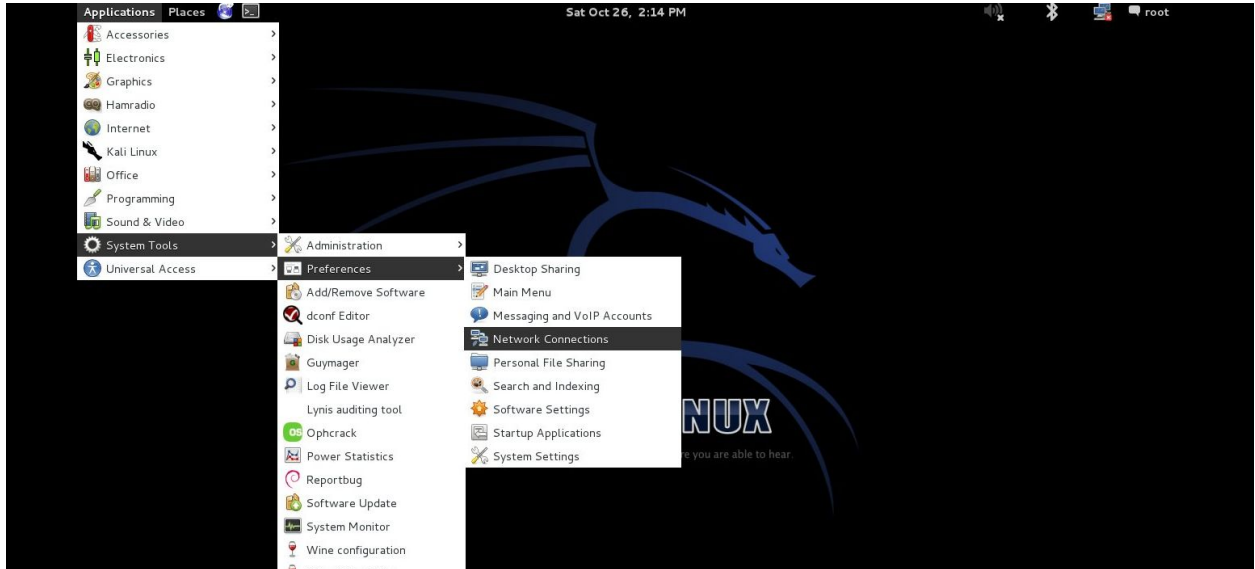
Applications Places

Sat Oct 26, 2:14 PM

root

Accessories
Electronics
Graphics
Hamradio
Internet
Kali Linux
Office
Programming
Sound & Video
System Tools
Universal Access

Administration
Preferences
Add/Remove Software
dconf Editor
Disk Usage Analyzer
Guymager
Log File Viewer
Lynis auditing tool
Ophcrack
Power Statistics
Reportbug
Software Update
System Monitor
Wine configuration

Desktop Sharing
Main Menu
Messaging and VoIP Accounts
Network Connections
Personal File Sharing
Search and Indexing
Software Settings
Startup Applications
System Settings

NUX
re you are able to hear.